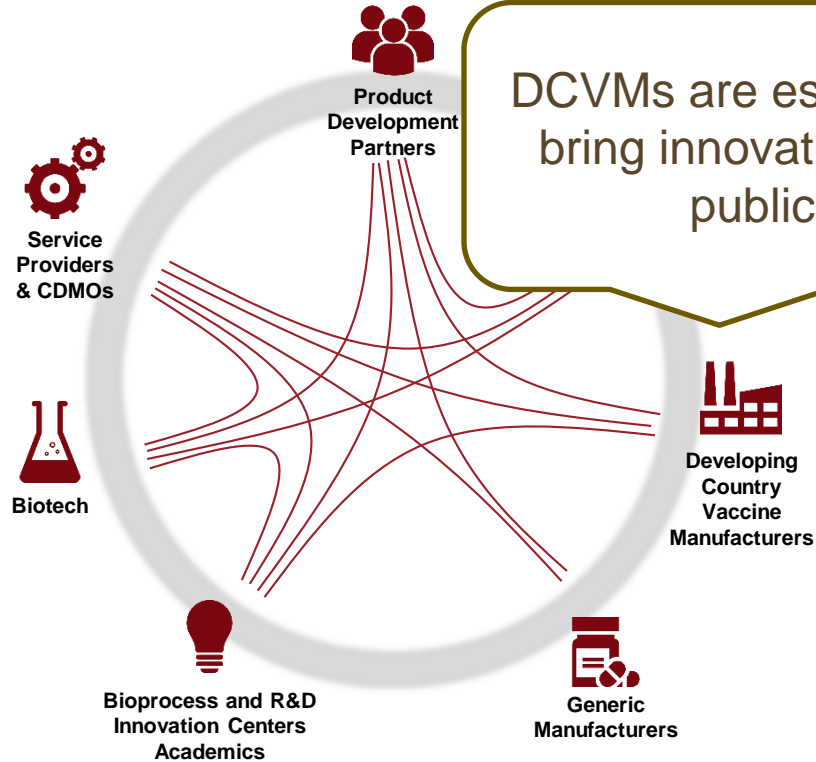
Product Development Partners

DCVMs are es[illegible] bring innovat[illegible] public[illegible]

Service Providers & CDMOs

Biotech

Developing Country Vaccine Manufacturers

Bioprocess and R&D Innovation Centers Academics

Generic Manufacturers